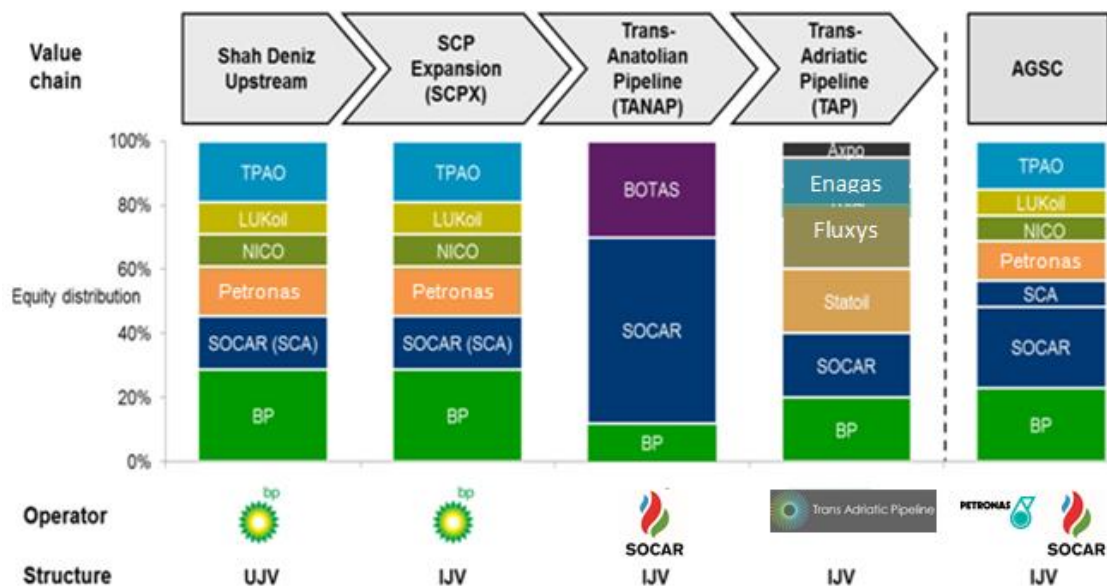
Value chain

Shah Deniz Upstream

SCP Expansion (SCPX)

Trans-Anatolian Pipeline (TANAP)

Trans-Adriatic Pipeline (TAP)

AGSC

100%
80%
60%
Equity distribution
40%
20%
0%

| Shah Deniz Upstream | SCP Expansion (SCPX) | Trans-Anatolian Pipeline (TANAP) | Trans-Adriatic Pipeline (TAP) | AGSC |
|---|---|---|---|---|
| TPAO | TPAO | BOTAS | Axpo | TPAO |
| LUKoil | LUKoil | SOCAR | Enagas | LUKoil |
| NICO | NICO | BP | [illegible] | NICO |
| Petronas | Petronas | | Fluxys | Petronas |
| SOCAR (SCA) | SOCAR (SCA) | | Statoil | SCA |
| BP | BP | | SOCAR | SOCAR |
| | | | BP | BP |

Operator
bp
bp
SOCAR
Trans Adriatic Pipeline
PETRONAS
SOCAR

Structure
UJV
IJV
IJV
IJV
IJV